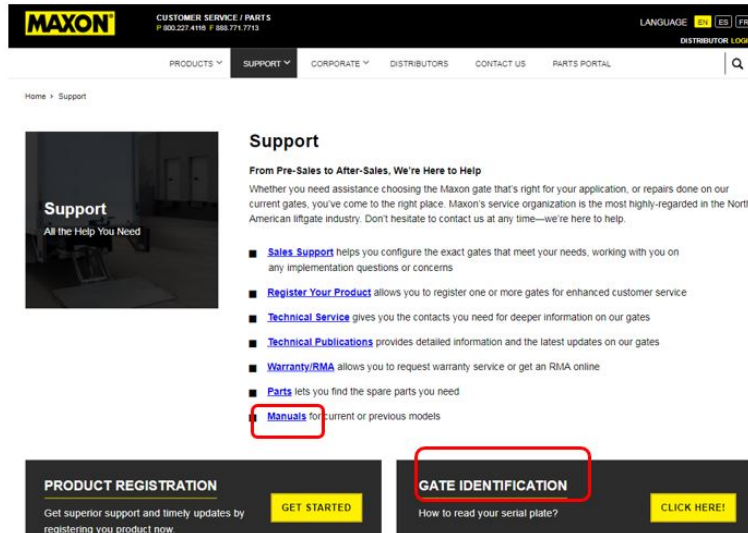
MAXON

CUSTOMER SERVICE / PARTS
P 800.227.4116 F 888.771.7713

LANGUAGE EN ES FR

DISTRIBUTOR LOGI

PRODUCTS SUPPORT CORPORATE DISTRIBUTORS CONTACT US PARTS PORTAL

Home › Support

Support
All the Help You Need

Support

From Pre-Sales to After-Sales, We're Here to Help

Whether you need assistance choosing the Maxon gate that's right for your application, or repairs done on our current gates, you've come to the right place. Maxon's service organization is the most highly-regarded in the North American liftgate industry. Don't hesitate to contact us at any time—we're here to help.

Sales Support helps you configure the exact gates that meet your needs, working with you on any implementation questions or concerns

Register Your Product allows you to register one or more gates for enhanced customer service

Technical Service gives you the contacts you need for deeper information on our gates

Technical Publications provides detailed information and the latest updates on our gates

Warranty/RMA allows you to request warranty service or get an RMA online

Parts lets you find the spare parts you need

Manuals for current or previous models

PRODUCT REGISTRATION

Get superior support and timely updates by registering you product now.

GET STARTED

GATE IDENTIFICATION

How to read your serial plate?

CLICK HERE!